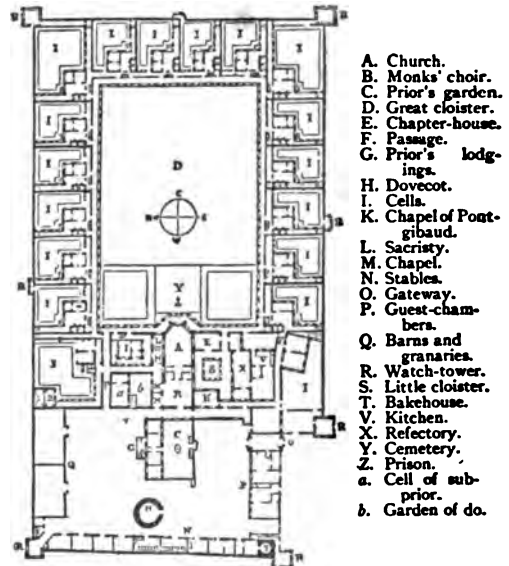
A. Church.
B. Monks' choir.
C. Prior's garden.
D. Great cloister.
E. Chapter-house.
F. Passage.
G. Prior's lodgings.
H. Dovecot.
I. Cells.
K. Chapel of Pontgibaud.
L. Sacristy.
M. Chapel.
N. Stables.
O. Gateway.
P. Guest-chambers.
Q. Barns and granaries.
R. Watch-tower.
S. Little cloister.
T. Bakehouse.
V. Kitchen.
X. Refectory.
Y. Cemetery.
Z. Prison.
a. Cell of subprior.
b. Garden of do.

R
R
R
R
R
I
I
I
I
I
I
I
I
I
I
I
I
I
I
I
I
D
C
Y
A
Q
H
N